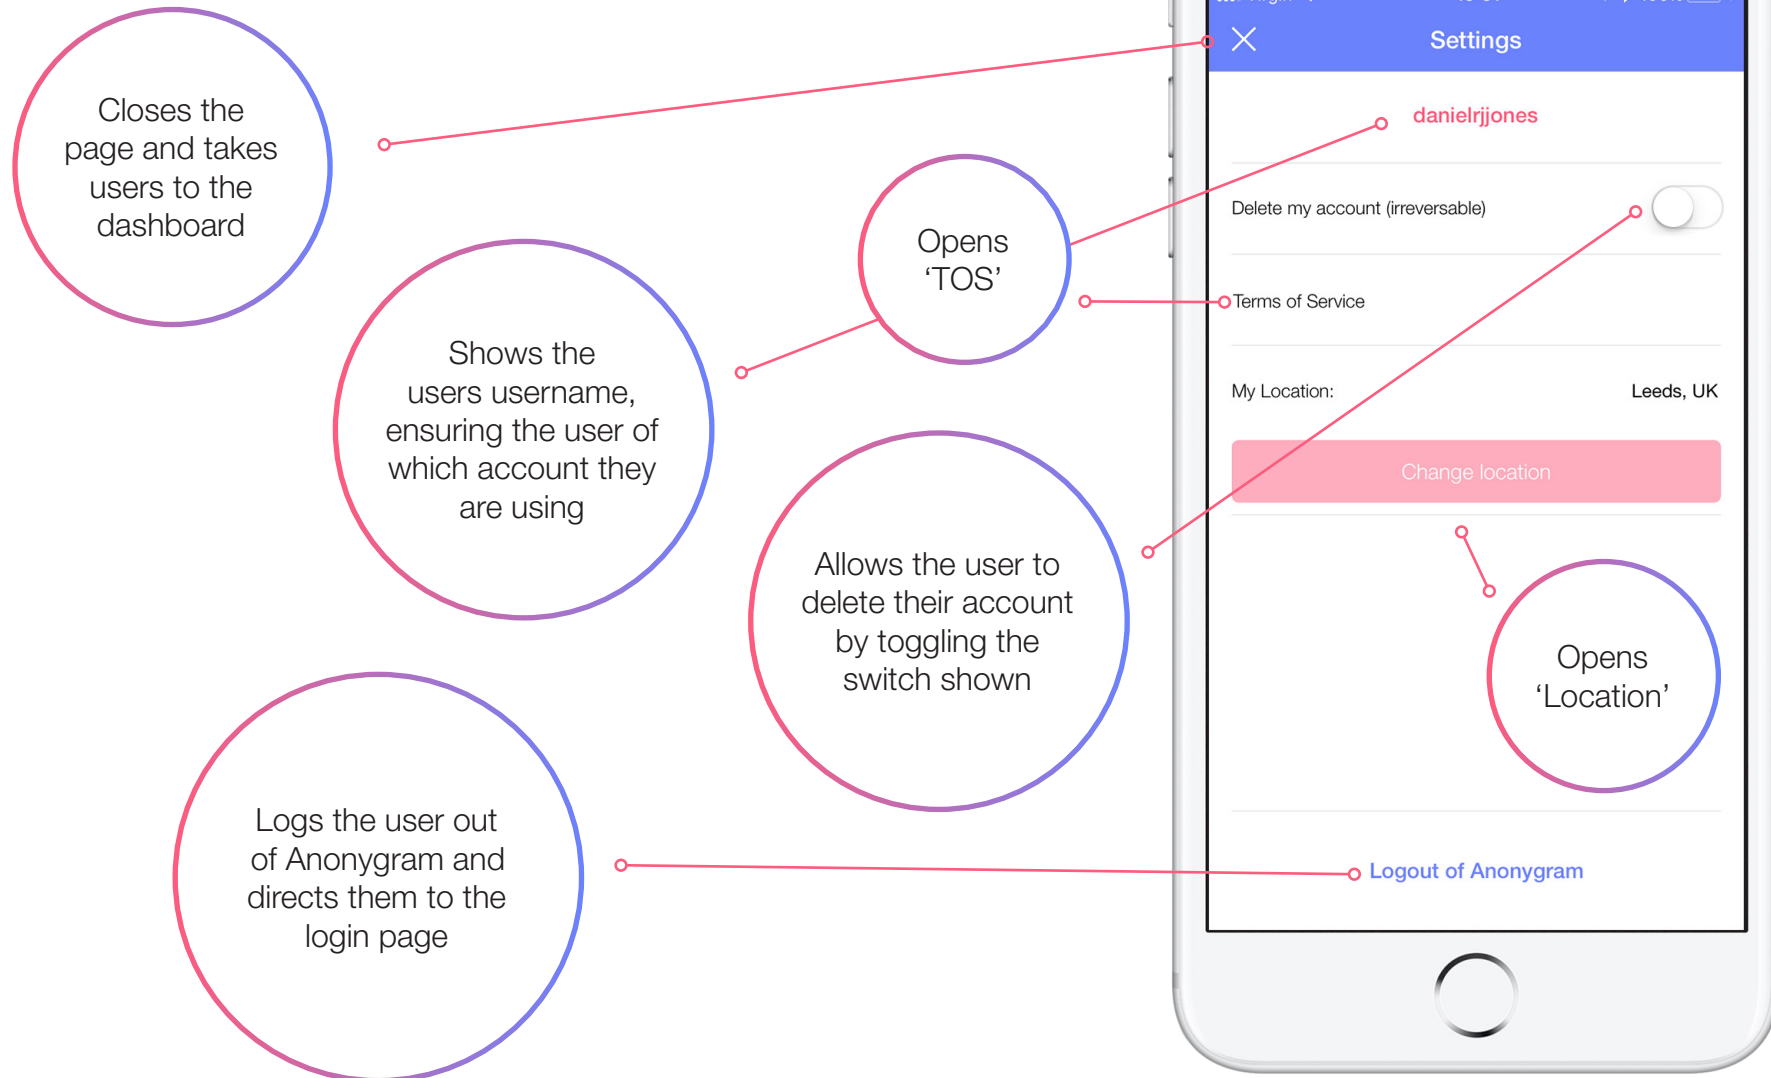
Closes the page and takes users to the dashboard

Shows the users username, ensuring the user of which account they are using

Opens 'TOS'

Allows the user to delete their account by toggling the switch shown

Logs the user out of Anonygram and directs them to the login page

Opens 'Location'

Settings

danielrjjones

Delete my account (irreversable)

Terms of Service

My Location:

Leeds, UK

Change location

Logout of Anonygram